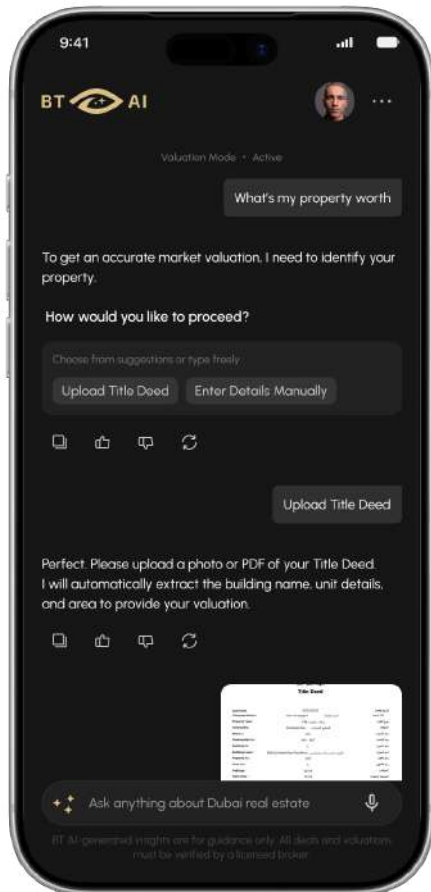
9:41

BT AI

Valuation Mode • Active

What's my property worth

To get an accurate market valuation, I need to identify your property.

How would you like to proceed?

Choose from suggestions or type freely

Upload Title Deed

Enter Details Manually

Upload Title Deed

Perfect. Please upload a photo or PDF of your Title Deed. I will automatically extract the building name, unit details, and area to provide your valuation.

Title Deed

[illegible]

Ask anything about Dubai real estate

BT AI-generated insights are for guidance only. All deals and valuations must be verified by a licensed broker.